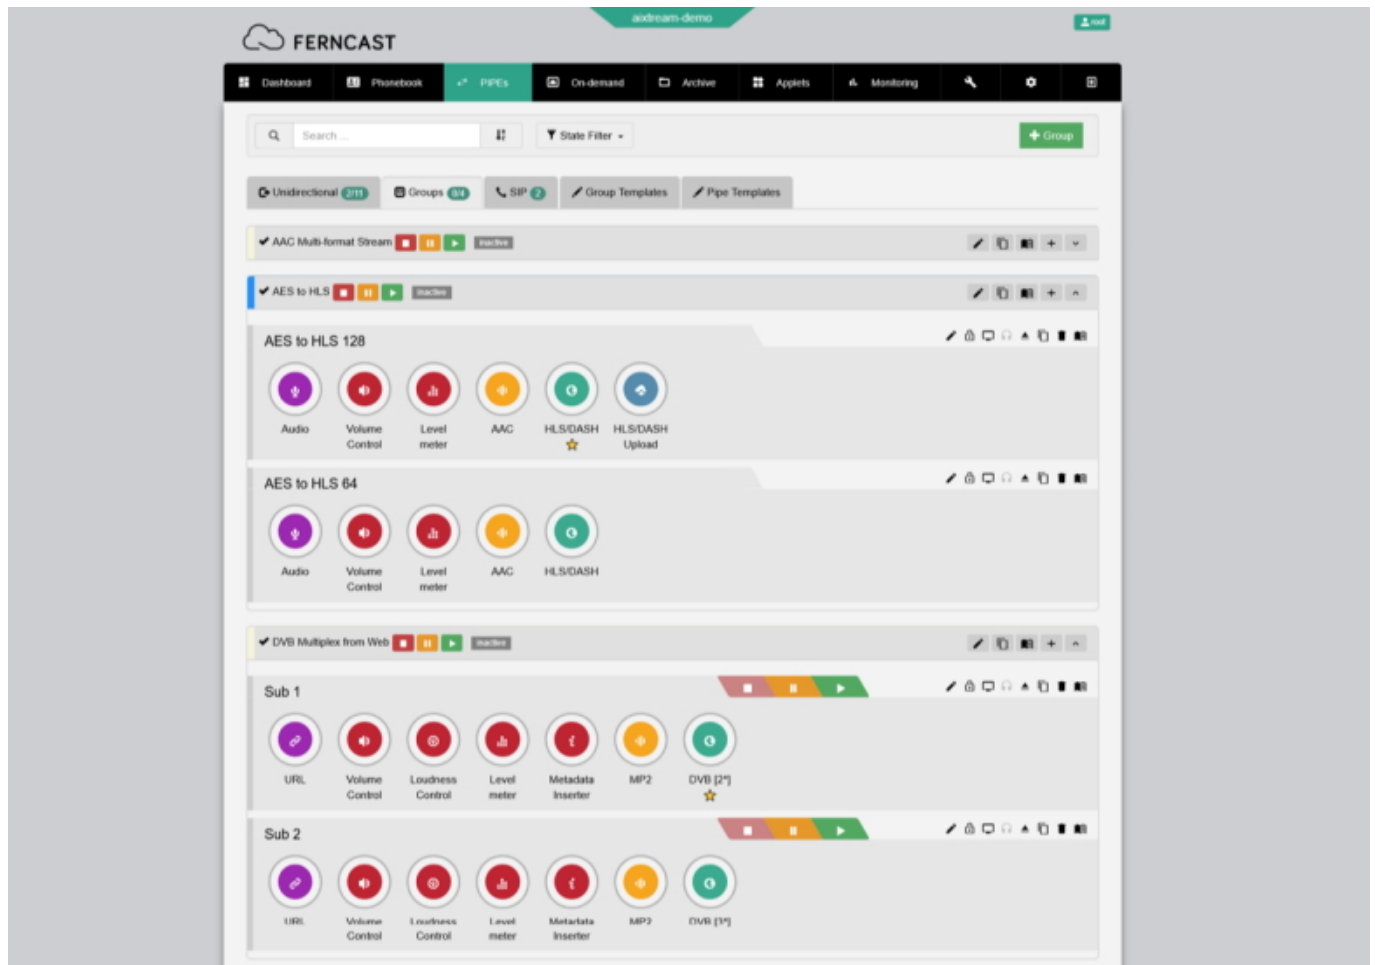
aixtream-demo

root

FERNCAST

Dashboard
Phonebook
PIPEs
On-demand
Archive
Applets
Monitoring

Search ...

State Filter

+ Group

Unidirectional 2/11
Groups 0/4
SIP 2
Group Templates
Pipe Templates

AAC Multi-format Stream
inactive

AES to HLS
inactive

AES to HLS 128

Audio
Volume Control
Level meter
AAC
HLS/DASH
HLS/DASH Upload

AES to HLS 64

Audio
Volume Control
Level meter
AAC
HLS/DASH

DVB Multiplex from Web
inactive

Sub 1

URL
Volume Control
Loudness Control
Level meter
Metadata Inserter
MP2
DVB [2*]

Sub 2

URL
Volume Control
Loudness Control
Level meter
Metadata Inserter
MP2
DVB [1*]